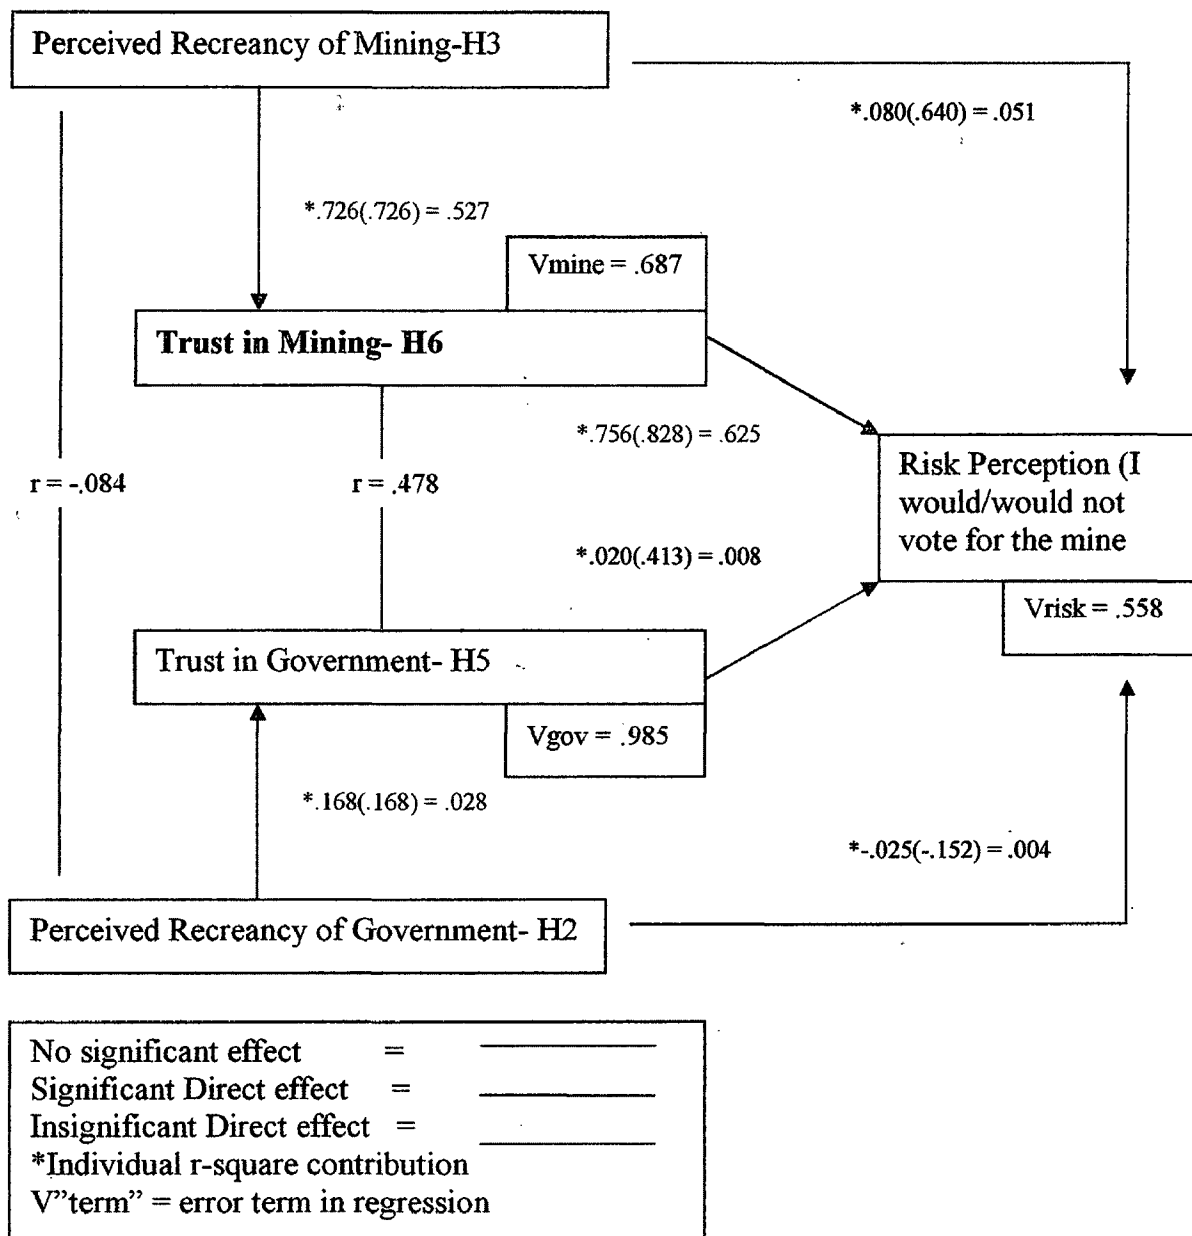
Perceived Recreancy of Mining-H3

*.080(.640) = .051

*.726(.726) = .527

Vmine = .687

Trust in Mining- H6

*.756(.828) = .625

r = -.084

r = .478

Risk Perception (I would/would not vote for the mine

*.020(.413) = .008

Vrisk = .558

Trust in Government- H5

Vgov = .985

*.168(.168) = .028

*-.025(-.152) = .004

Perceived Recreancy of Government- H2

No significant effect =
Significant Direct effect =
Insignificant Direct effect =
*Individual r-square contribution
V"term" = error term in regression